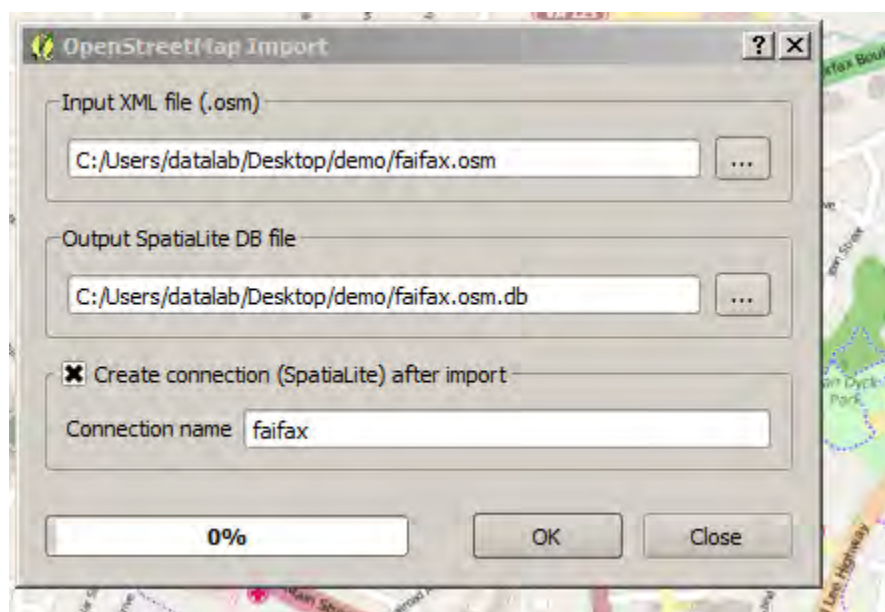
OpenStreetMap Import

? X

Input XML file (.osm)

C:/Users/datalab/Desktop/demo/faifax.osm

...

Output SpatiaLite DB file

C:/Users/datalab/Desktop/demo/faifax.osm.db

...

Create connection (SpatiaLite) after import

Connection name faifax

0%

OK

Close